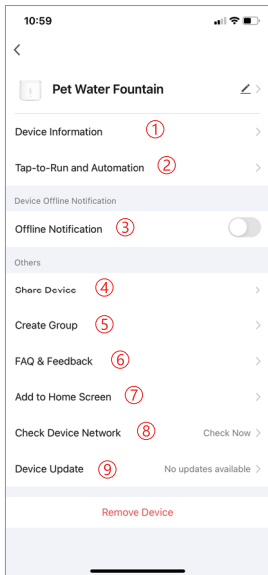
10:59

<

Pet Water Fountain

Device Information ①

Tap-to-Run and Automation ②

Device Offline Notification

Offline Notification ③

Others

Share Device ④

Create Group ⑤

FAQ & Feedback ⑥

Add to Home Screen ⑦

Check Device Network ⑧ Check Now

Device Update ⑨ No updates available

Remove Device